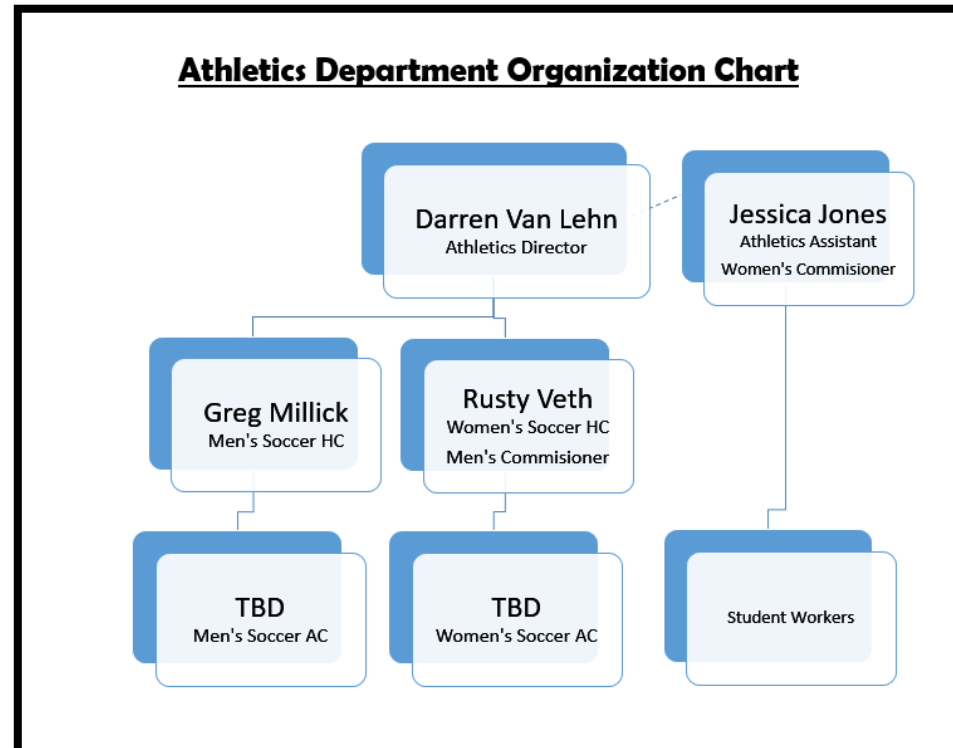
Athletics Department Organization Chart

Darren Van Lehn
Athletics Director

Jessica Jones
Athletics Assistant
Women's Commisioner

Greg Millick
Men's Soccer HC

Rusty Veth
Women's Soccer HC
Men's Commisioner

TBD
Men's Soccer AC

TBD
Women's Soccer AC

Student Workers